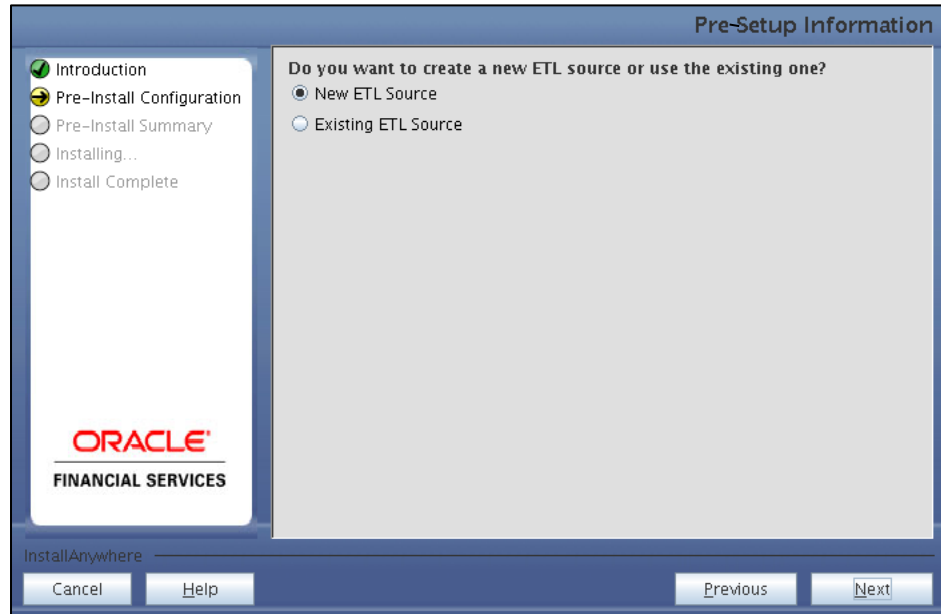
Pre-Setup Information

Introduction
Pre-Install Configuration
Pre-Install Summary
Installing...
Install Complete

ORACLE
FINANCIAL SERVICES

Do you want to create a new ETL source or use the existing one?
New ETL Source
Existing ETL Source

InstallAnywhere

Cancel
Help
Previous
Next